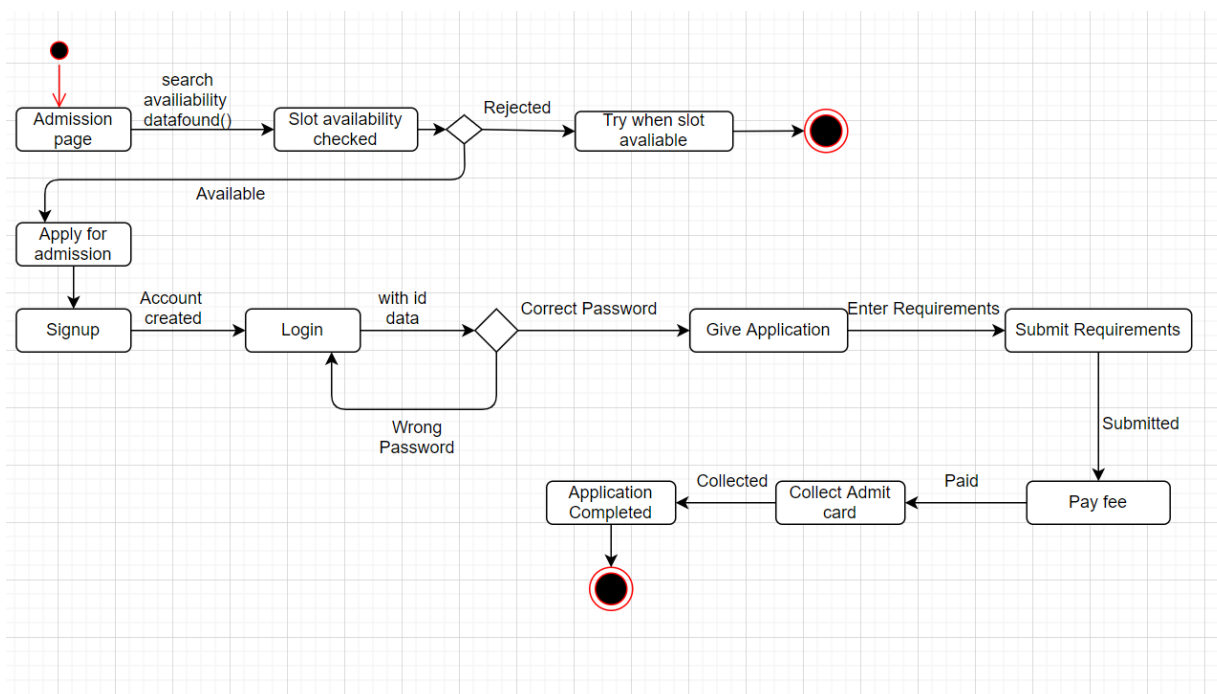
Admission page

search availiability datafound()

Slot availability checked

Rejected

Try when slot avaliable

Available

Apply for admission

Signup

Account created

Login

with id data

Correct Password

Give Application

Enter Requirements

Submit Requirements

Wrong Password

Submitted

Application Completed

Collected

Collect Admit card

Paid

Pay fee